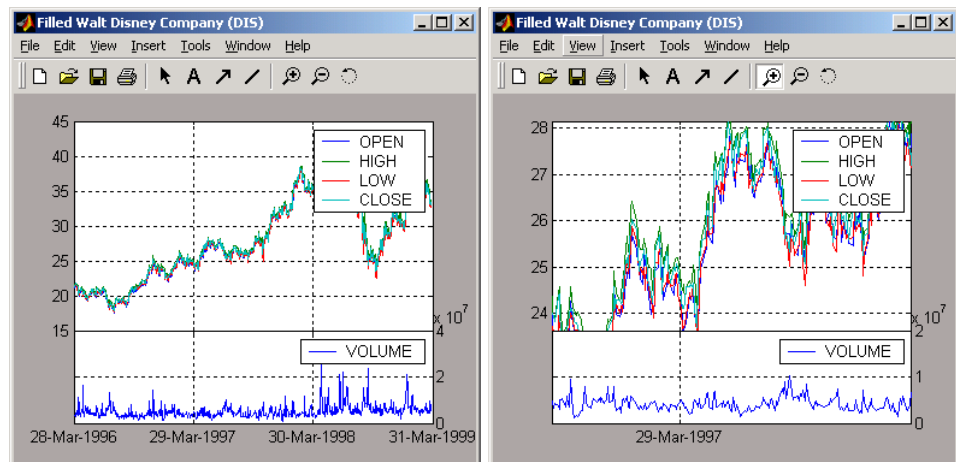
Filled Walt Disney Company (DIS)

File Edit View Insert Tools Window Help

45
40
35
30
25
20
15

OPEN
HIGH
LOW
CLOSE

$x\ 10^7$

VOLUME

4
2
0

28-Mar-1996 29-Mar-1997 30-Mar-1998 31-Mar-1999

Filled Walt Disney Company (DIS)

File Edit View Insert Tools Window Help

28
27
26
25
24

OPEN
HIGH
LOW
CLOSE

$x\ 10^7$

VOLUME

2
1
0

29-Mar-1997